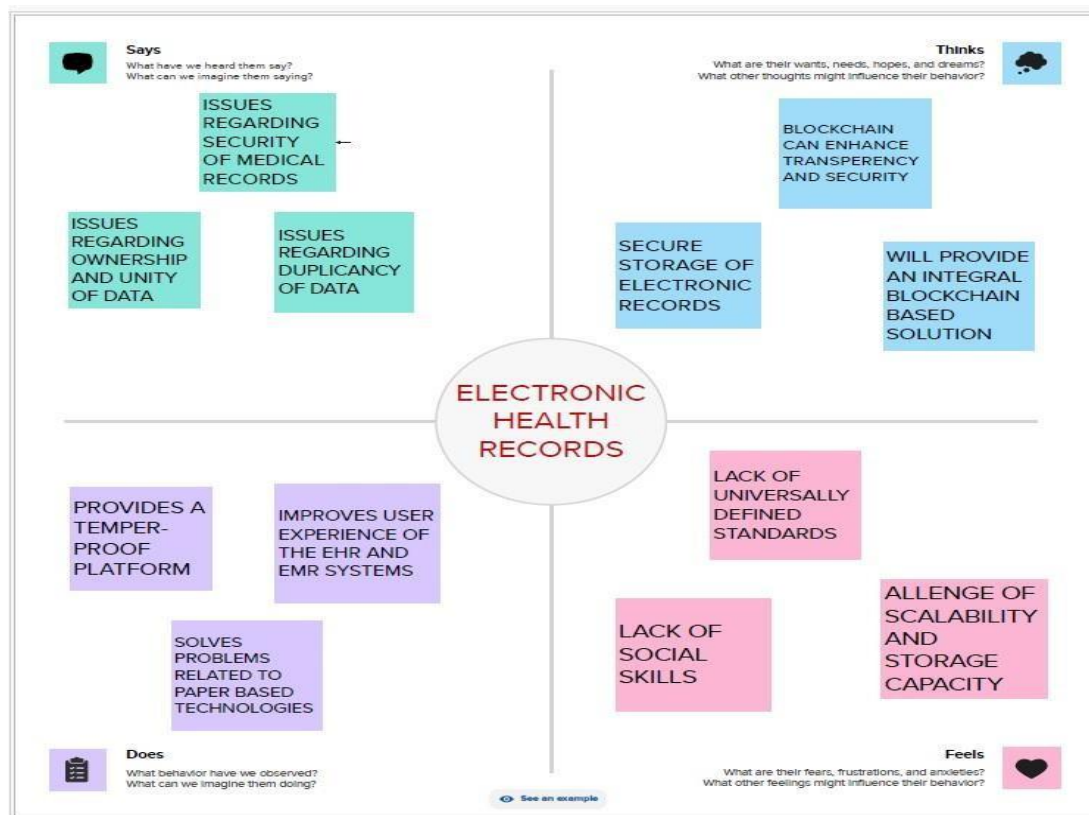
Says
What have we heard them say?
What can we imagine them saying?

Thinks
What are their wants, needs, hopes, and dreams?
What other thoughts might influence their behavior?

ISSUES REGARDING SECURITY OF MEDICAL RECORDS

ISSUES REGARDING OWNERSHIP AND UNITY OF DATA

ISSUES REGARDING DUPLICANCY OF DATA

BLOCKCHAIN CAN ENHANCE TRANSPERENCY AND SECURITY

SECURE STORAGE OF ELECTRONIC RECORDS

WILL PROVIDE AN INTEGRAL BLOCKCHAIN BASED SOLUTION

ELECTRONIC HEALTH RECORDS

PROVIDES A TEMPER-PROOF PLATFORM

IMPROVES USER EXPERIENCE OF THE EHR AND EMR SYSTEMS

SOLVES PROBLEMS RELATED TO PAPER BASED TECHNOLOGIES

LACK OF UNIVERSALLY DEFINED STANDARDS

LACK OF SOCIAL SKILLS

ALLENGE OF SCALABILITY AND STORAGE CAPACITY

Does
What behavior have we observed?
What can we imagine them doing?

See an example

Feels
What are their fears, frustrations, and anxieties?
What other feelings might influence their behavior?